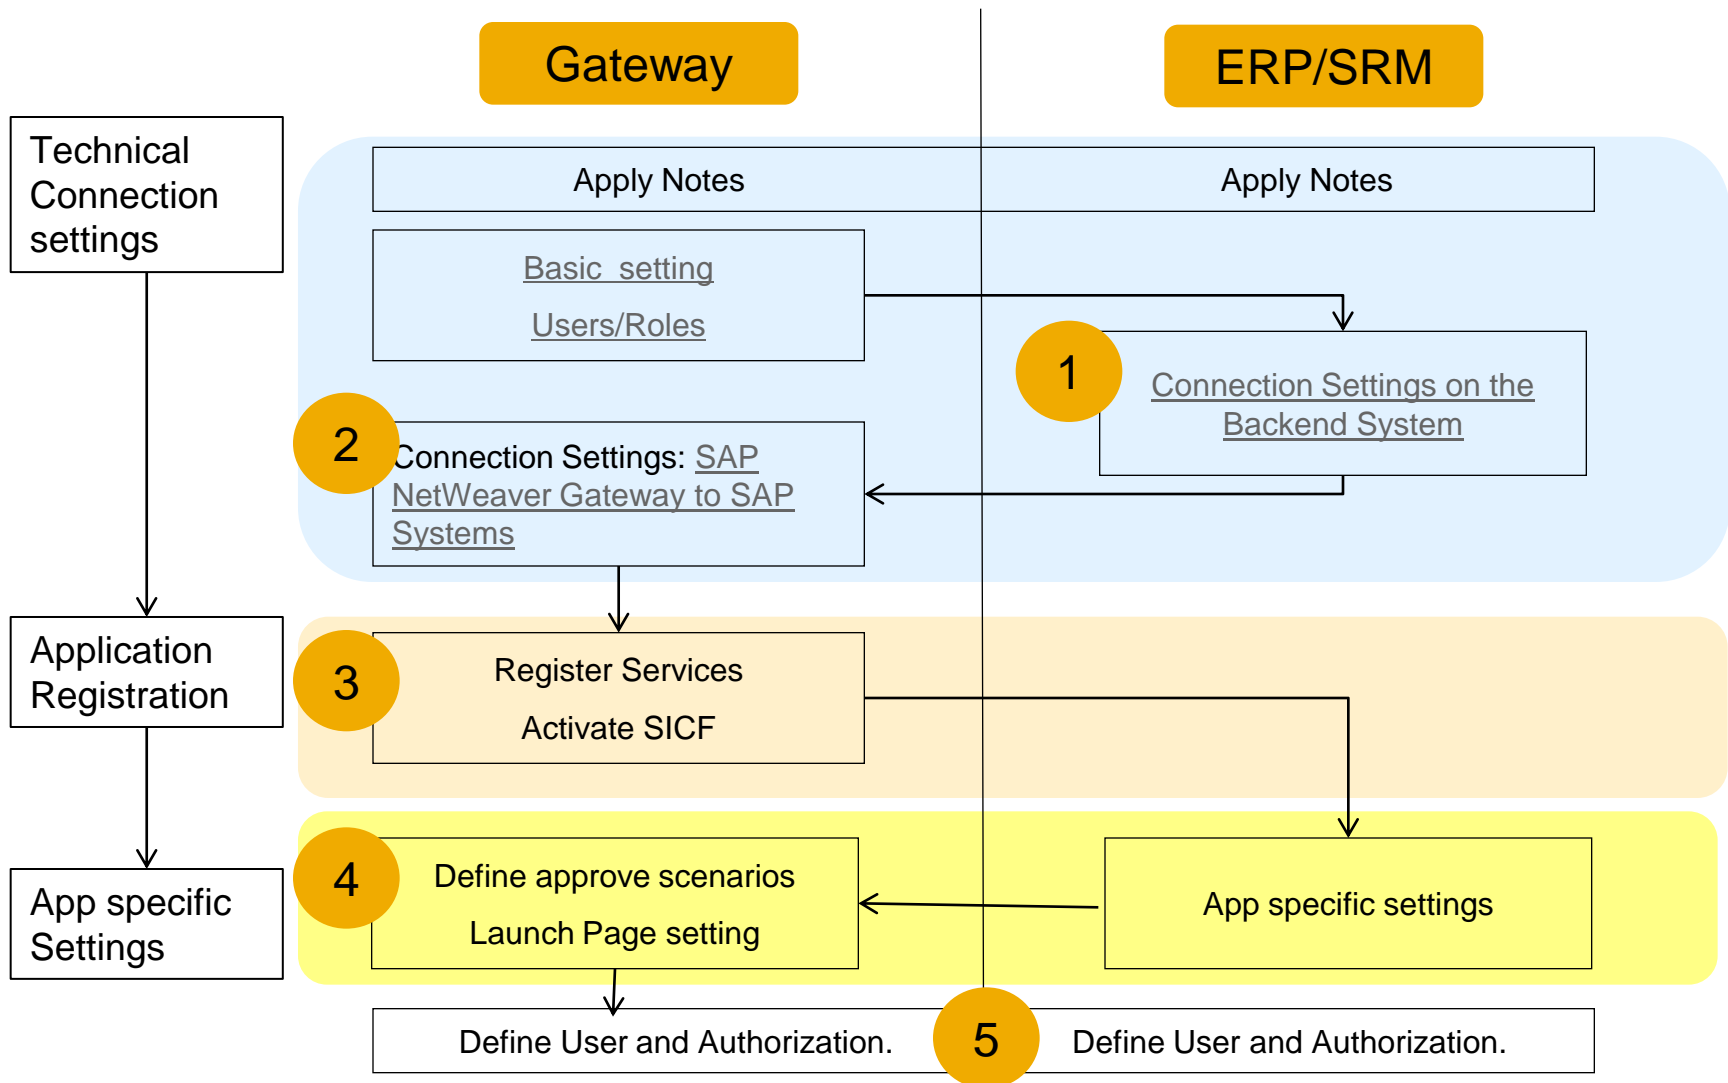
Gateway

ERP/SRM

Technical Connection settings

Apply Notes

Apply Notes

Basic setting

Users/Roles

1

Connection Settings on the Backend System

2

Connection Settings: SAP NetWeaver Gateway to SAP Systems

Application Registration

3

Register Services

Activate SICF

App specific Settings

4

Define approve scenarios

Launch Page setting

App specific settings

Define User and Authorization.

5

Define User and Authorization.